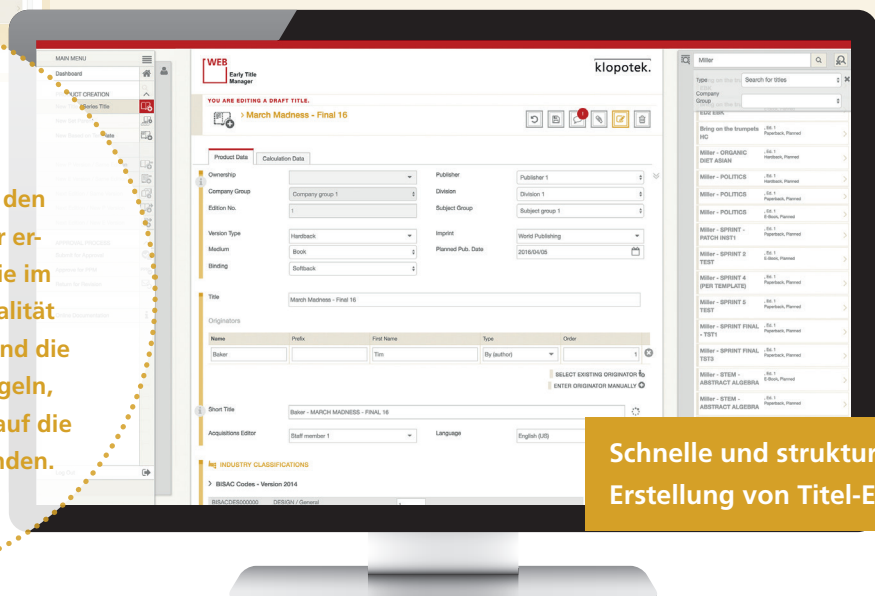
den
r er-
ie im
alität
nd die
geln,
auf die
nden.

MAIN MENU
Dashboard
UCT CREATION
Series Title
ate
APPROVAL PROCESS

WEB Early Title Manager
klopotek.
YOU ARE EDITING A DRAFT TITLE.
March Madness - Final 16

Product Data | Calculation Data

| | | | |
|---|---|---|---|
| Ownership | | Publisher | Publisher 1 |
| Company Group | Company group 1 | Division | Division 1 |
| Edition No. | 1 | Subject Group | Subject group 1 |
| Version Type | Hardback | Imprint | World Publishing |
| Medium | Book | Planned Pub. Date | 2016/04/05 |
| Binding | Softback | | |

Title: March Madness - Final 16

Originators

| Name | Prefix | First Name | Type | Order |
|---|---|---|---|---|
| Baker | | Tim | By (author) | 1 |

SELECT EXISTING ORIGINATOR
ENTER ORIGINATOR MANUALLY

Short Title: Baker - MARCH MADNESS - FINAL 16
Acquisitions Editor: Staff member 1
Language: English (US)

INDUSTRY CLASSIFICATIONS
BISAC Codes - Version 2014
BISACDES000000 DESIGN / General

Miller
Type
Search for titles
Company Group
Bring on the trumpets HC
Miller - ORGANIC DIET ASIAN
Miller - POLITICS
Miller - POLITICS
Miller - POLITICS
Miller - SPRINT - PATCH INST1
Miller - SPRINT 2 TEST
Miller - SPRINT 4 (PER TEMPLATE)
Miller - SPRINT 5 TEST
Miller - SPRINT FINAL - TST1
Miller - SPRINT FINAL TST3
Miller - STEM - ABSTRACT ALGEBRA
Miller - STEM - ABSTRACT ALGEBRA
Ed. 1 Hardback, Planned
Ed. 1 Paperback, Planned
Ed. 1 E-Book, Planned

Schnelle und struktur
Erstellung von Titel-E